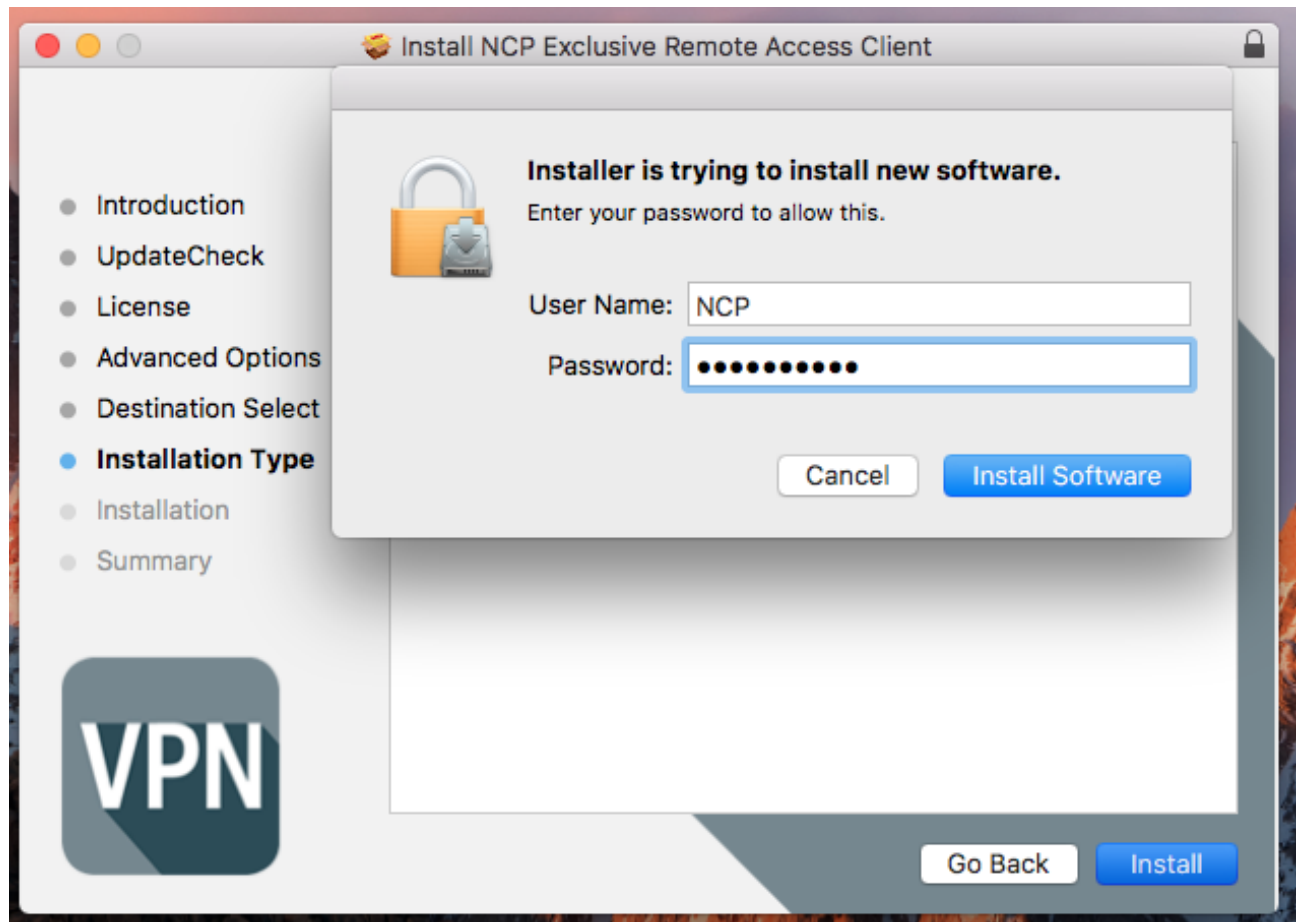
Install NCP Exclusive Remote Access Client

Introduction
UpdateCheck
License
Advanced Options
Destination Select
Installation Type
Installation
Summary

Installer is trying to install new software.
Enter your password to allow this.

User Name: NCP
Password: ●●●●●●●●●●●

Cancel
Install Software

VPN

Go Back
Install